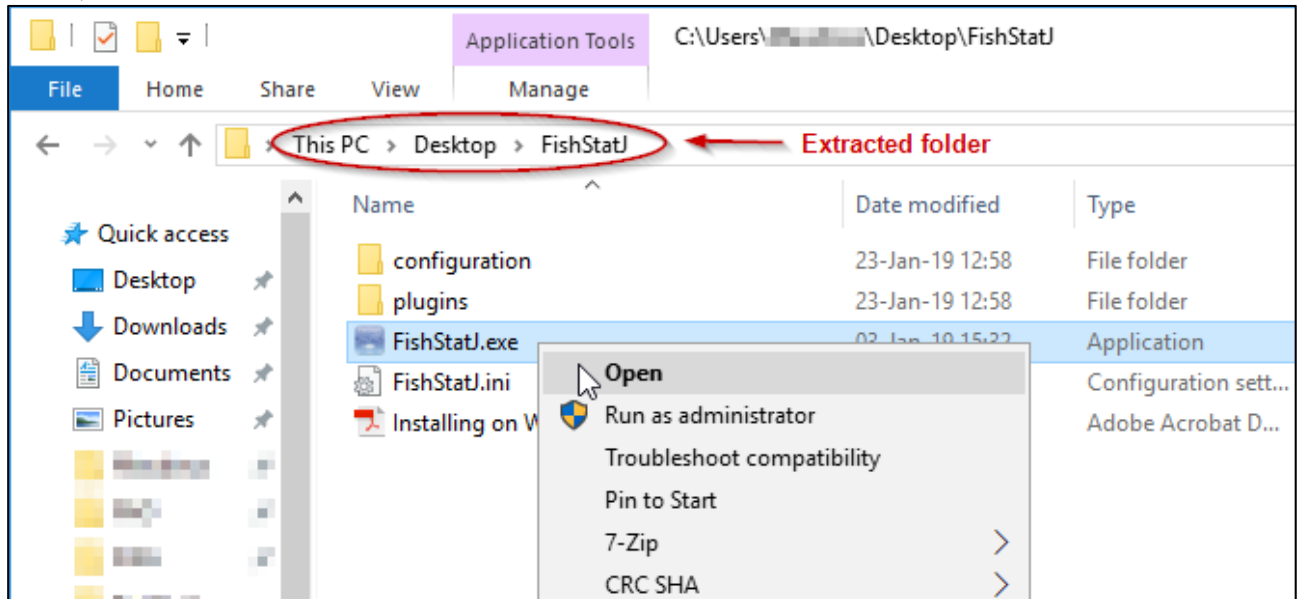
Application Tools C:\Users\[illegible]\Desktop\FishStatJ

File Home Share View Manage

This PC › Desktop › FishStatJ Extracted folder

Quick access
Desktop
Downloads
Documents
Pictures
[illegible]
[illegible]
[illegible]

| Name | Date modified | Type |
|---|---|---|
| configuration | 23-Jan-19 12:58 | File folder |
| plugins | 23-Jan-19 12:58 | File folder |
| FishStatJ.exe | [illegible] | Application |
| FishStatJ.ini | | Configuration sett... |
| Installing on W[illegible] | | Adobe Acrobat D... |

Open
Run as administrator
Troubleshoot compatibility
Pin to Start
7-Zip
CRC SHA